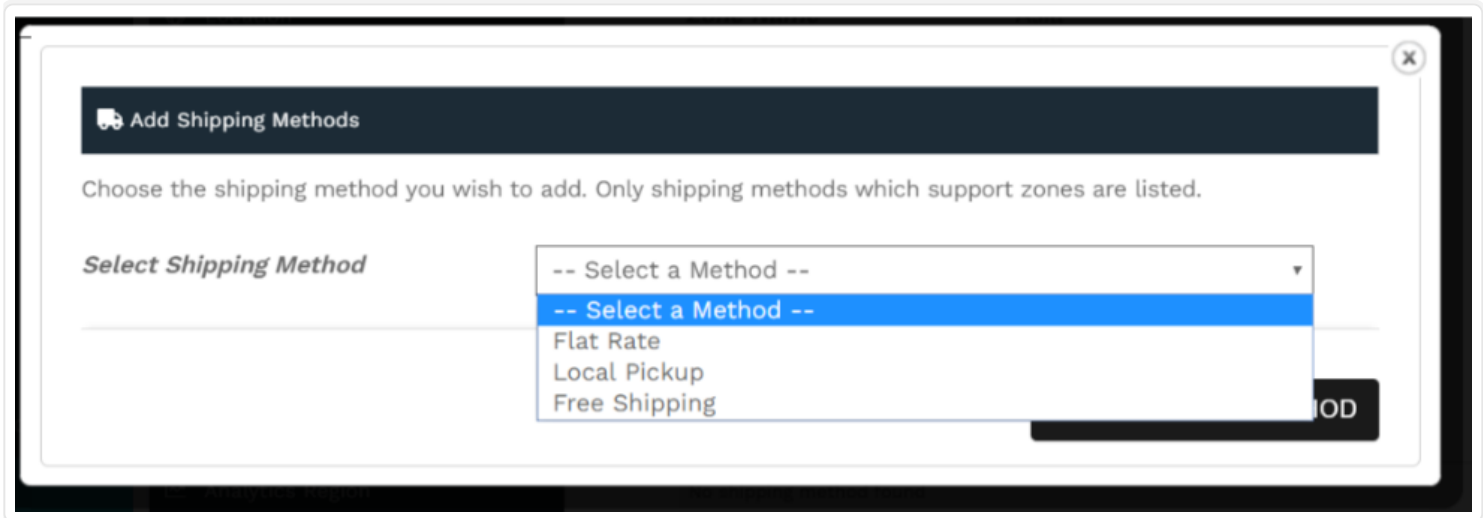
Add Shipping Methods

Choose the shipping method you wish to add. Only shipping methods which support zones are listed.

Select Shipping Method

-- Select a Method --

-- Select a Method --
Flat Rate
Local Pickup
Free Shipping

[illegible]OD

Analytics Region

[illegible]